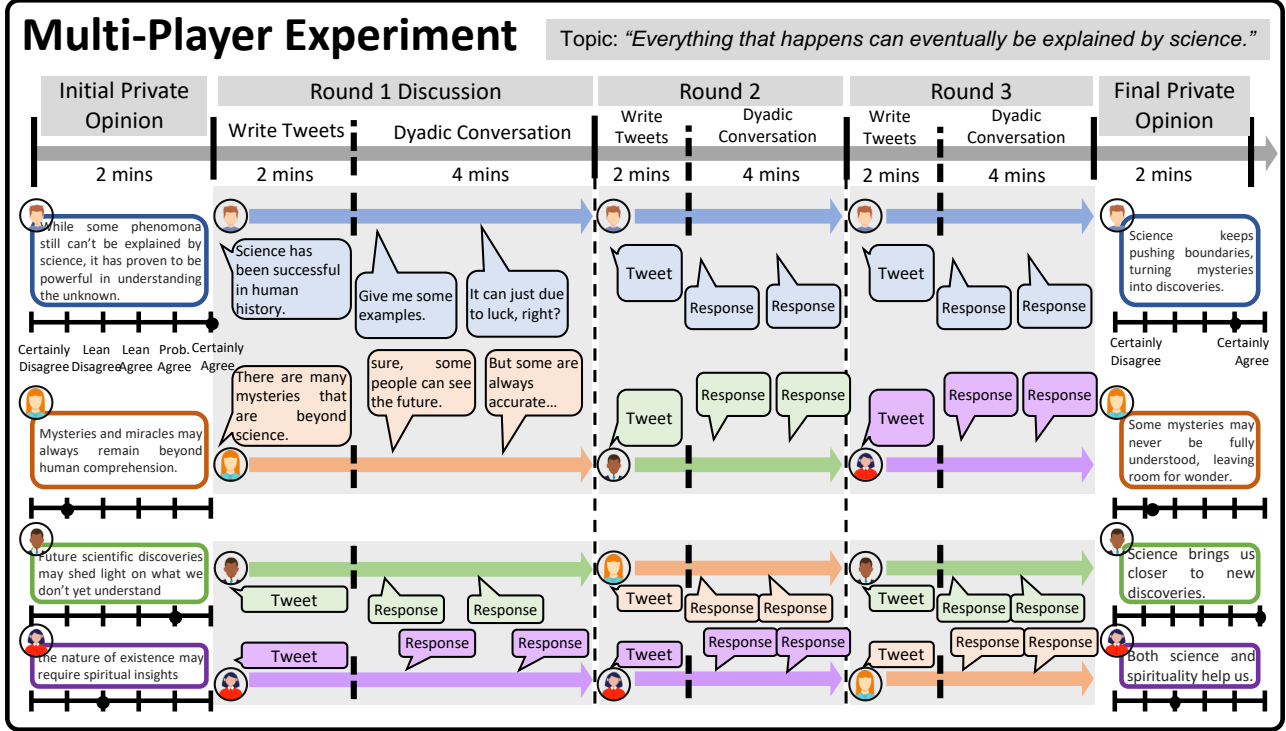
Multi-Player Experiment

Topic: "Everything that happens can eventually be explained by science."

Initial Private Opinion

Round 1 Discussion

Write Tweets

Dyadic Conversation

Round 2

Write Tweets

Dyadic Conversation

Round 3

Write Tweets

Dyadic Conversation

Final Private Opinion

2 mins

2 mins

4 mins

2 mins

4 mins

2 mins

4 mins

2 mins

While some phenomona still can't be explained by science, it has proven to be powerful in understanding the unknown.

Science has been successful in human history.

Give me some examples.

It can just due to luck, right?

Tweet

Response

Response

Tweet

Response

Response

Science keeps pushing boundaries, turning mysteries into discoveries.

Certainly Disagree

Lean Disagree

Lean Agree

Prob. Agree

Certainly Agree

Certainly Disagree

Certainly Agree

There are many mysteries that are beyond science.

sure, some people can see the future.

But some are always accurate...

Tweet

Response

Response

Tweet

Response

Response

Mysteries and miracles may always remain beyond human comprehension.

Some mysteries may never be fully understood, leaving room for wonder.

Future scientific discoveries may shed light on what we don't yet understand

Tweet

Response

Response

Tweet

Response

Response

Tweet

Response

Response

Science brings us closer to new discoveries.

the nature of existence may require spiritual insights

Tweet

Response

Response

Tweet

Response

Response

Tweet

Response

Response

Both science and spirituality help us.